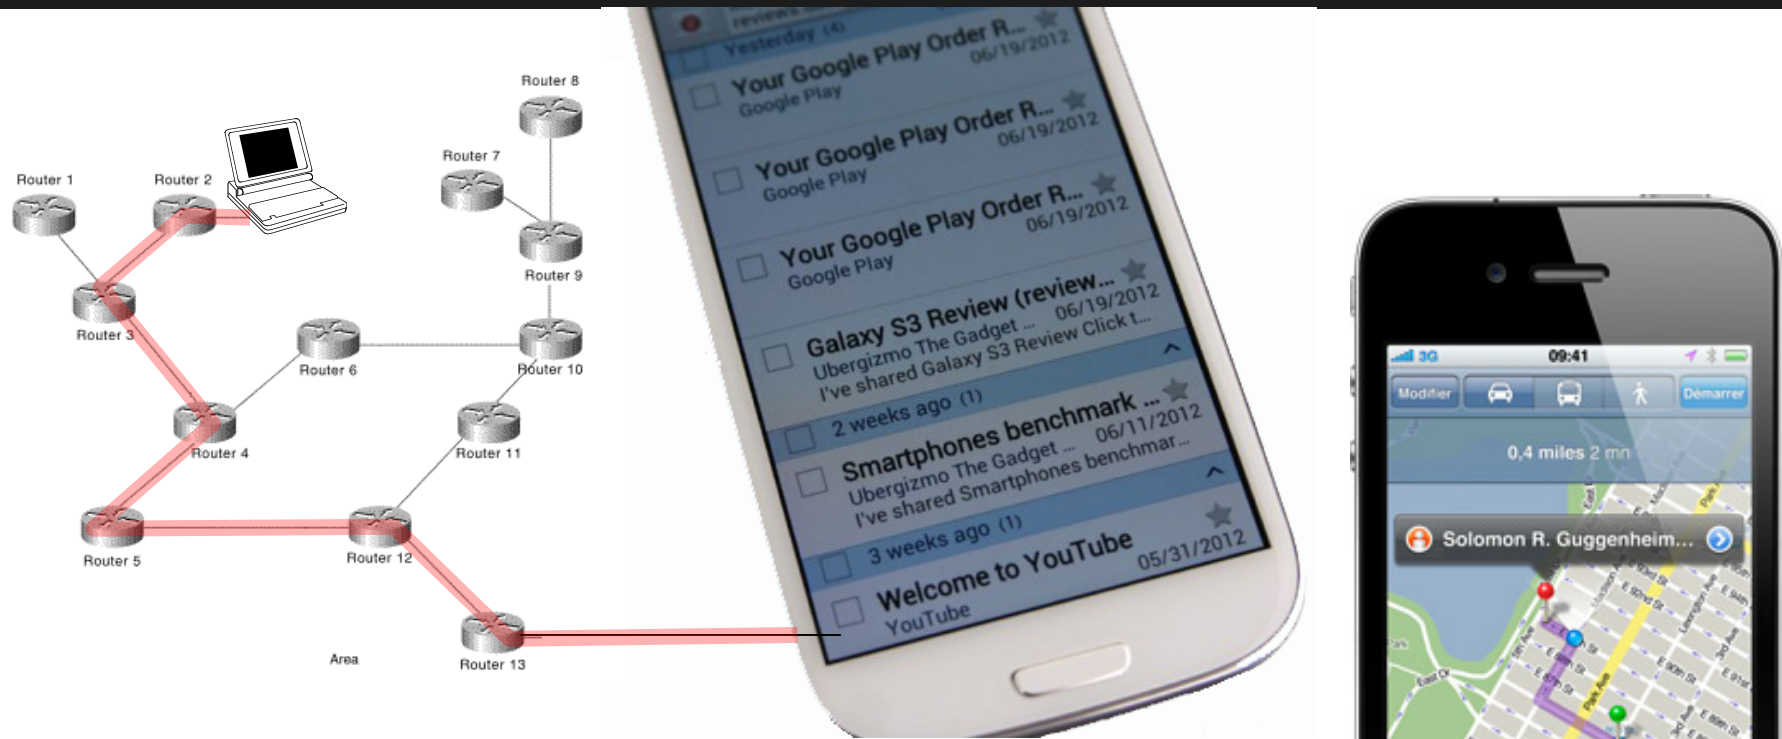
Router 8
Router 7
Router 1
Router 2
Router 9
Router 3
Router 6
Router 10
Router 4
Router 11
Router 5
Router 12
Area
Router 13

Yesterday (4)
Your Google Play Order R... 06/19/2012
Google Play
Your Google Play Order R... 06/19/2012
Google Play
Your Google Play Order R... 06/19/2012
Google Play
Galaxy S3 Review (review... 06/19/2012
Ubergizmo The Gadget ... I've shared Galaxy S3 Review Click t...
2 weeks ago (1)
Smartphones benchmark ... 06/11/2012
Ubergizmo The Gadget ... I've shared Smartphones benchmar...
3 weeks ago (1)
Welcome to YouTube 05/31/2012
YouTube

3G 09:41
Modifier Démarrer
0,4 miles 2 mn
Solomon R. Guggenheim...